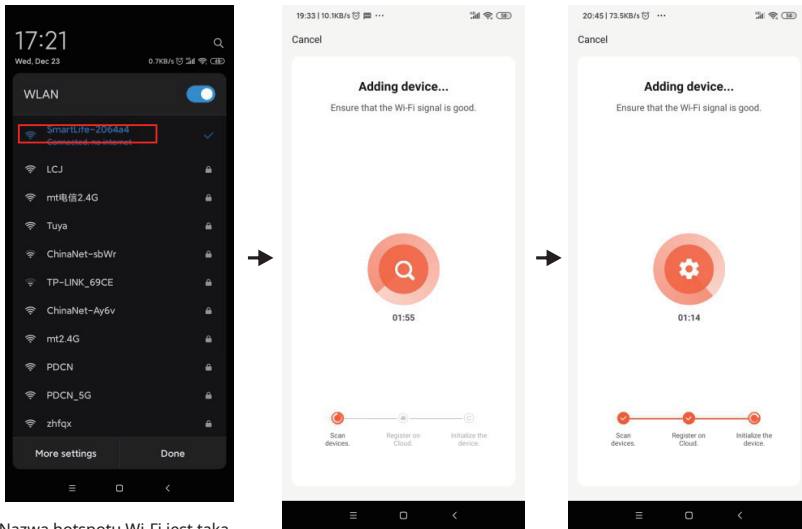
17:21
Wed, Dec 23
0.7KB/s

WLAN

SmartLife-2064a4
Connected, no internet
LCJ
mt电信2.4G
Tuya
ChinaNet-sbWr
TP-LINK_69CE
ChinaNet-Ay6v
mt2.4G
PDCN
PDCN_5G
zhfqx

More settings
Done

Nazwa hotspotu Wi-Fi jest taka

19:33 | 10.1KB/s
Cancel

Adding device...
Ensure that the Wi-Fi signal is good.

01:55

Scan devices.
Register on Cloud.
Initialize the device.

20:45 | 73.5KB/s
Cancel

Adding device...
Ensure that the Wi-Fi signal is good.

01:14

Scan devices.
Register on Cloud.
Initialize the device.